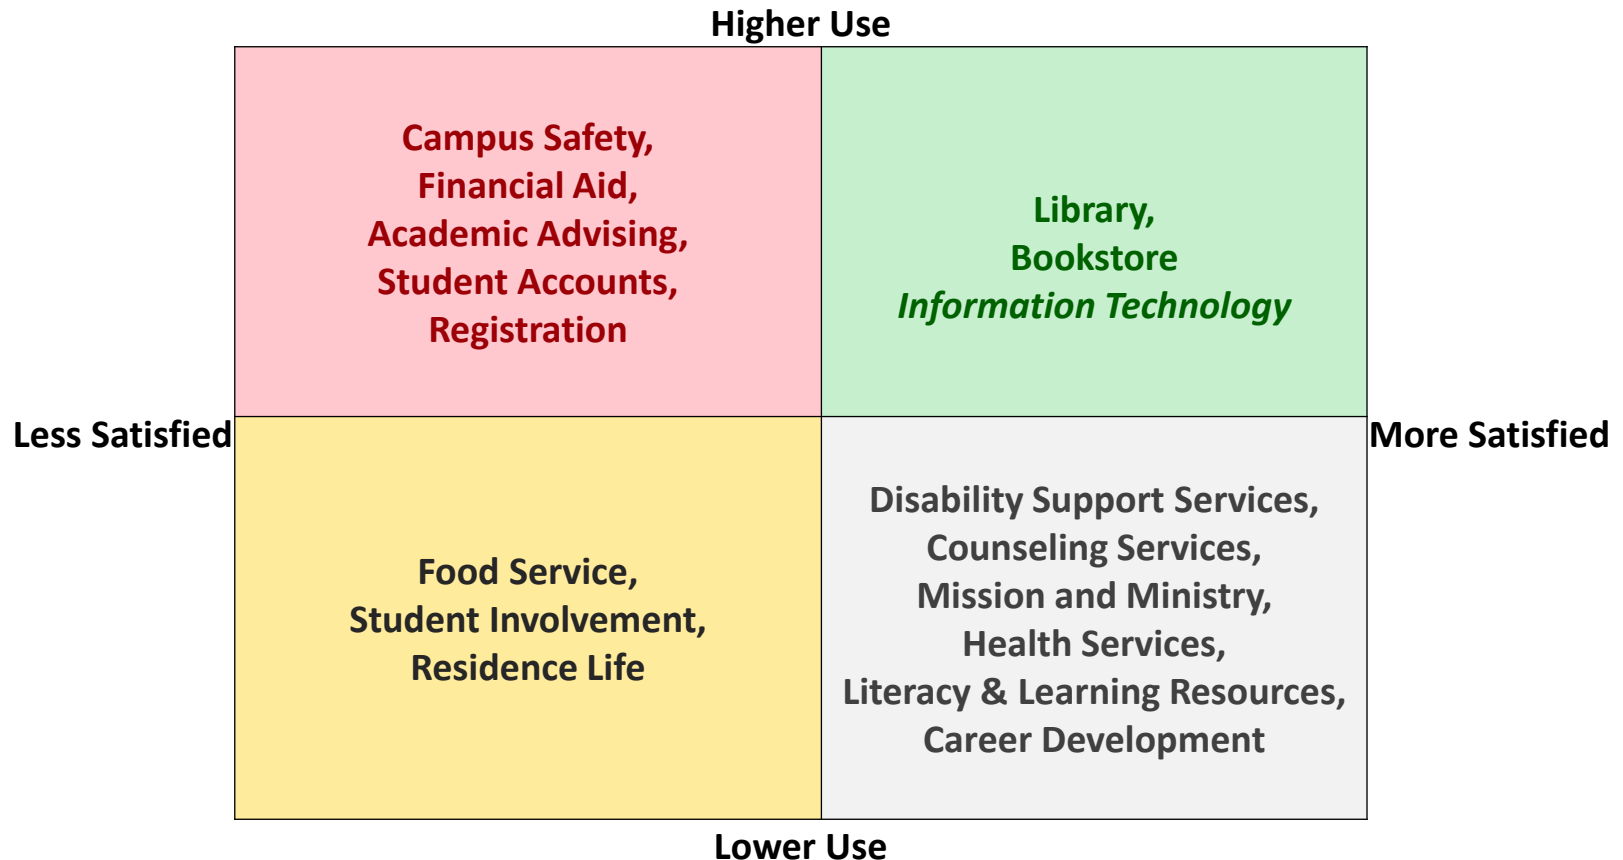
Higher Use

Less Satisfied

More Satisfied

Campus Safety,
Financial Aid,
Academic Advising,
Student Accounts,
Registration

Library,
Bookstore
*Information Technology*

Food Service,
Student Involvement,
Residence Life

Disability Support Services,
Counseling Services,
Mission and Ministry,
Health Services,
Literacy & Learning Resources,
Career Development

Lower Use